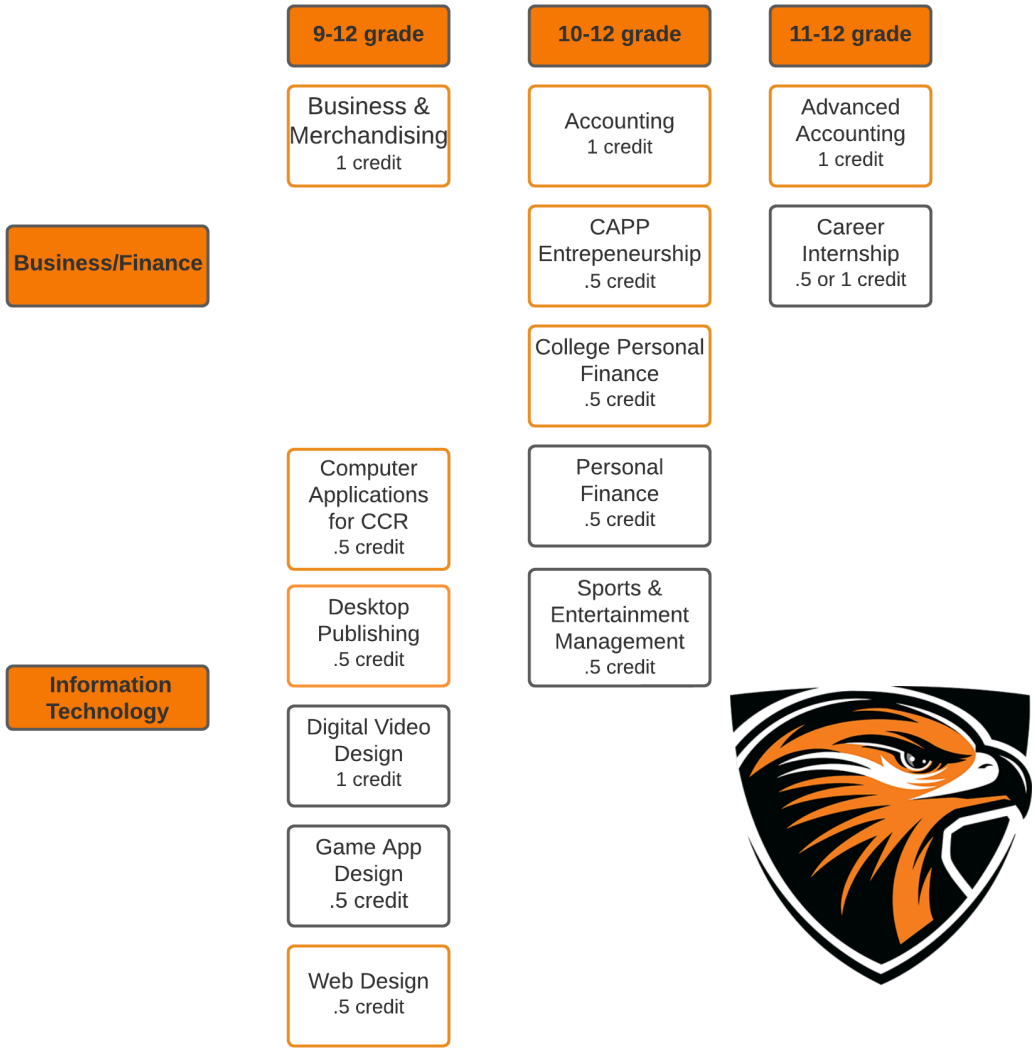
9-12 grade

10-12 grade

11-12 grade

Business/Finance

Business & Merchandising
1 credit

Accounting
1 credit

CAPP Entrepeneurship
.5 credit

College Personal Finance
.5 credit

Personal Finance
.5 credit

Sports & Entertainment Management
.5 credit

Advanced Accounting
1 credit

Career Internship
.5 or 1 credit

Information Technology

Computer Applications for CCR
.5 credit

Desktop Publishing
.5 credit

Digital Video Design
1 credit

Game App Design
.5 credit

Web Design
.5 credit